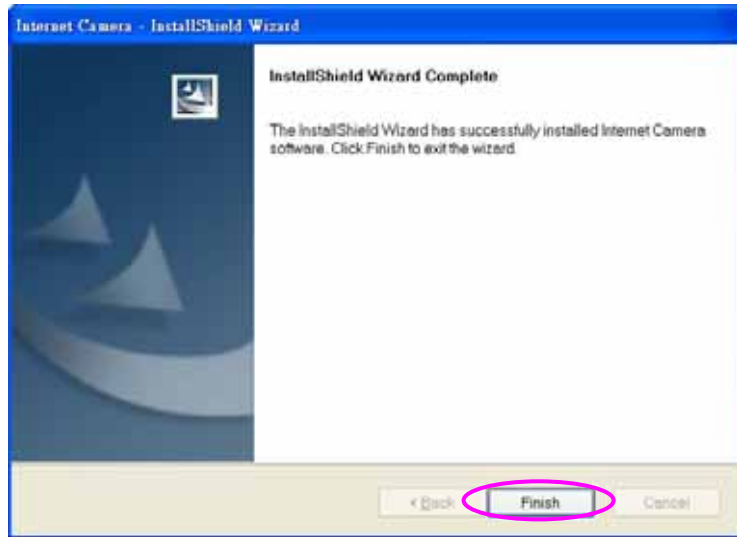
Internet Camera - InstallShield Wizard

InstallShield Wizard Complete

The InstallShield Wizard has successfully installed Internet Camera software. Click Finish to exit the wizard.

< Back

Finish

Cancel